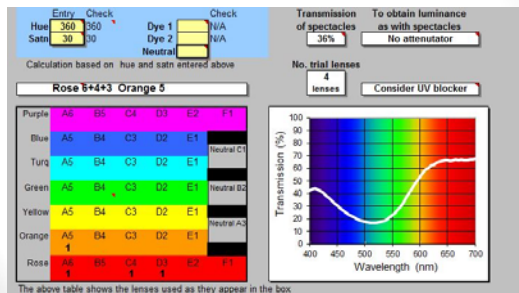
Entry Check
Hue 360 360
Satn 30 30

Check
Dye 1 N/A
Dye 2 N/A
Neutral

Transmission of spectacles
36%

To obtain luminance as with spectacles
No attenuator

Calculation based on hue and satn entered above

No. trial lenses
4 lenses

Consider UV blocker

Rose 6+4+3 Orange 5

| Purple | A6 | B5 | C4 | D3 | E2 | F1 |
|---|---|---|---|---|---|---|
| Blue | A5 | B4 | C3 | D2 | E1 | |
| Turq | A5 | B4 | C3 | D2 | E1 | Neutral C1 |
| Green | A5 | B4 | C3 | D2 | E1 | Neutral B2 |
| Yellow | A5 | B4 | C3 | D2 | E1 | Neutral A3 |
| Orange | A5 1 | B4 | C3 | D2 | E1 | |
| Rose | A6 1 | B5 | C4 1 | D3 1 | E2 | F1 |

100
90
80
70
60
50
40
30
20
10
0
Transmission (%)
400 450 500 550 600 650 700
Wavelength (nm)

The above table shows the lenses used as they appear in the box